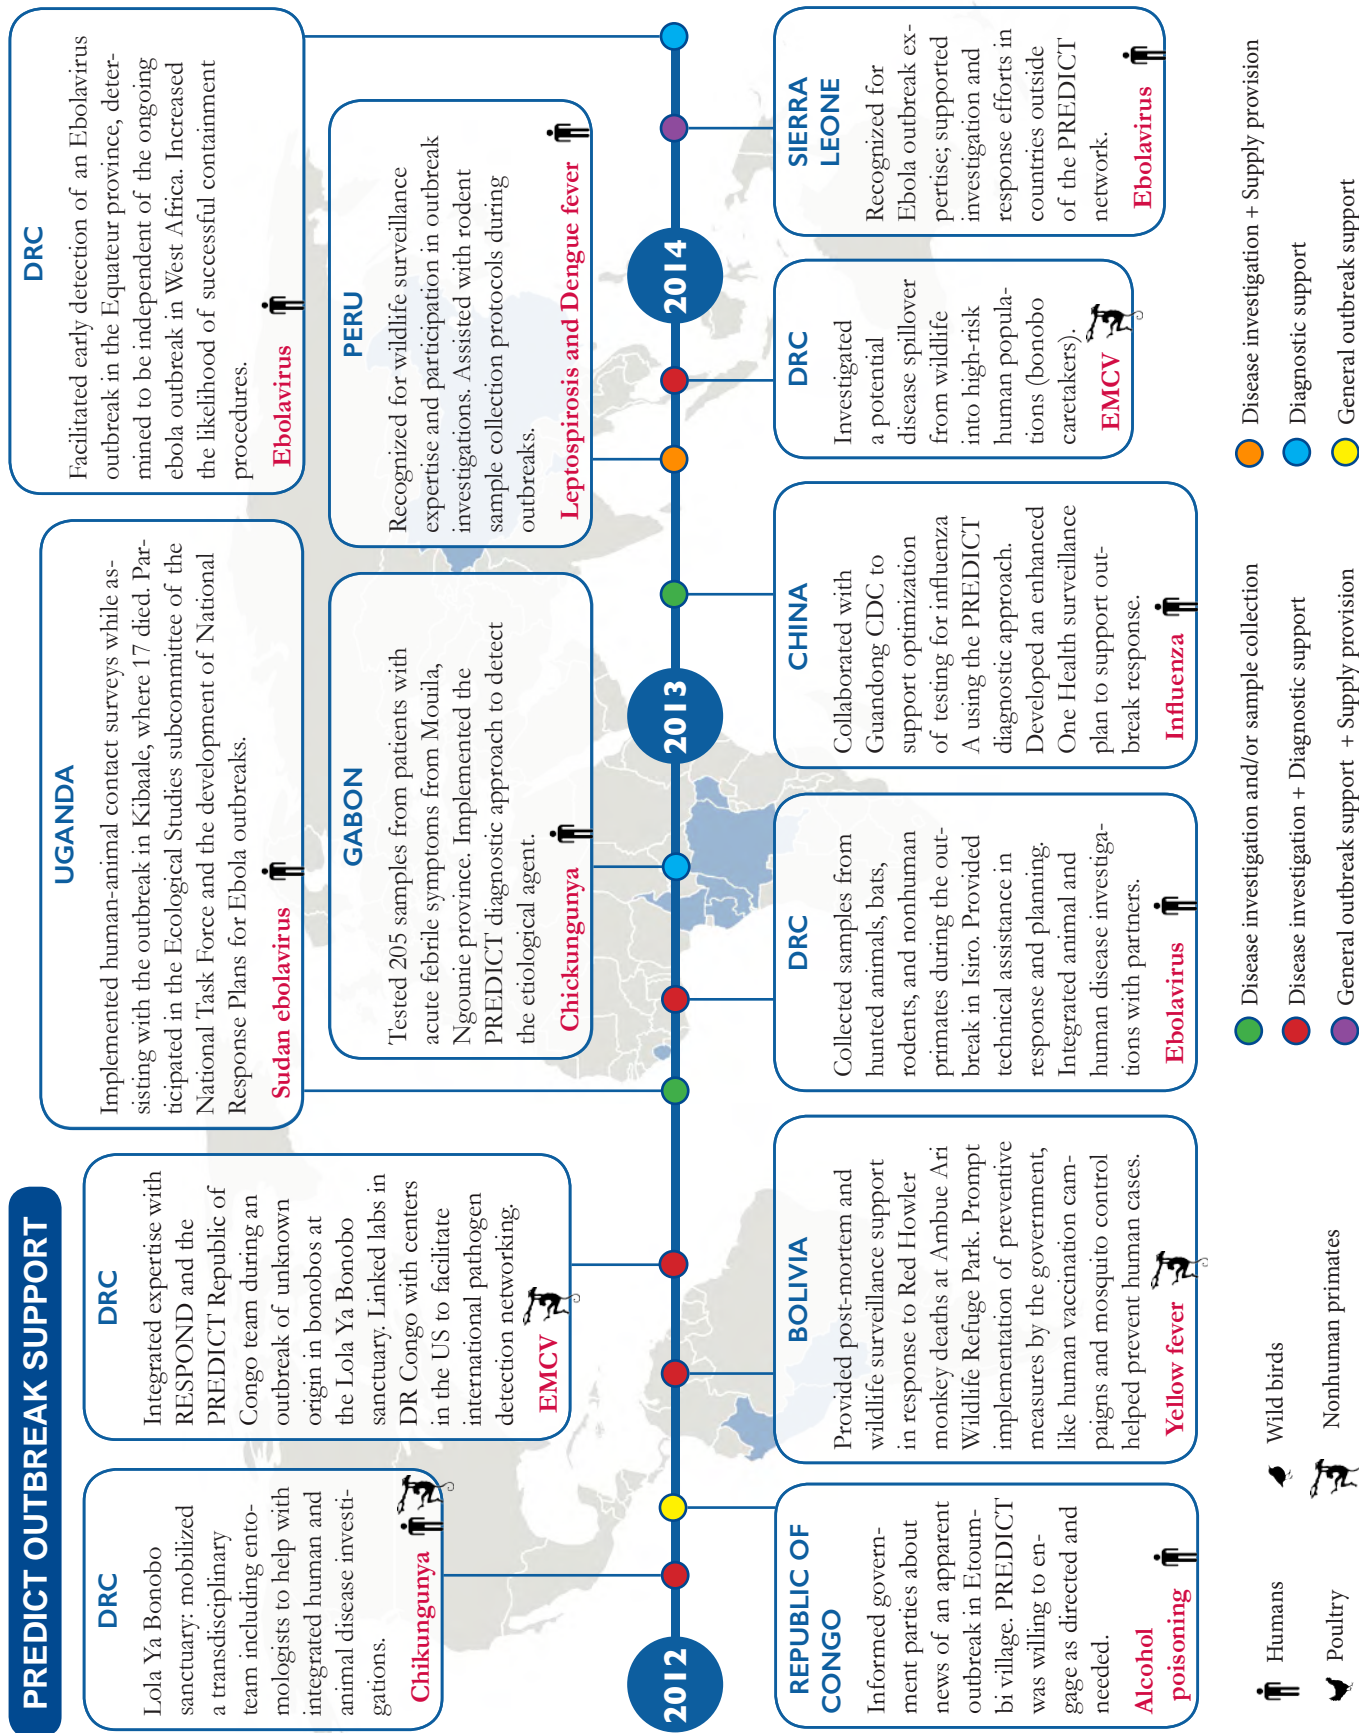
PREDICT OUTBREAK SUPPORT

2012

DRC
Lola Ya Bonobo sanctuary: mobilized a transdisciplinary team including entomologists to help with integrated human and animal disease investigations.
Chikungunya

DRC
Integrated expertise with RESPOND and the PREDICT Republic of Congo team during an outbreak of unknown origin in bonobos at the Lola Ya Bonobo sanctuary. Linked labs in DR Congo with centers in the US to facilitate international pathogen detection networking.
EMCV

UGANDA
Implemented human-animal contact surveys while assisting with the outbreak in Kibaale, where 17 died. Participated in the Ecological Studies subcommittee of the National Task Force and the development of National Response Plans for Ebola outbreaks.
Sudan ebolavirus

2013

GABON
Tested 205 samples from patients with acute febrile symptoms from Mouila, Ngounie province. Implemented the PREDICT diagnostic approach to detect the etiological agent.
Chickungunya

DRC
Facilitated early detection of an Ebolavirus outbreak in the Equateur province, determined to be independent of the ongoing ebola outbreak in West Africa. Increased the likelihood of successful containment procedures.
Ebolavirus

PERU
Recognized for wildlife surveillance expertise and participation in outbreak investigations. Assisted with rodent sample collection protocols during outbreaks.
Leptospirosis and Dengue fever

2014

REPUBLIC OF CONGO
Informed government parties about news of an apparent outbreak in Etoumbi village. PREDICT was willing to engage as directed and needed.
Alcohol poisoning

BOLIVIA
Provided post-mortem and wildlife surveillance support in response to Red Howler monkey deaths at Ambue Ari Wildlife Refuge Park. Prompt implementation of preventive measures by the government, like human vaccination campaigns and mosquito control helped prevent human cases.
Yellow fever

DRC
Collected samples from hunted animals, bats, rodents, and nonhuman primates during the outbreak in Isiro. Provided technical assistance in response and planning. Integrated animal and human disease investigations with partners.
Ebolavirus

CHINA
Collaborated with Guandong CDC to support optimization of testing for influenza A using the PREDICT diagnostic approach. Developed an enhanced One Health surveillance plan to support outbreak response.
Influenza

DRC
Investigated a potential disease spillover from wildlife into high-risk human populations (bonobo caretakers).
EMCV

SIERRA LEONE
Recognized for Ebola outbreak expertise; supported investigation and response efforts in countries outside of the PREDICT network.
Ebolavirus

Humans
Poultry
Wild birds
Nonhuman primates

Disease investigation and/or sample collection
Disease investigation + Diagnostic support
General outbreak support + Supply provision
Disease investigation + Supply provision
Diagnostic support
General outbreak support